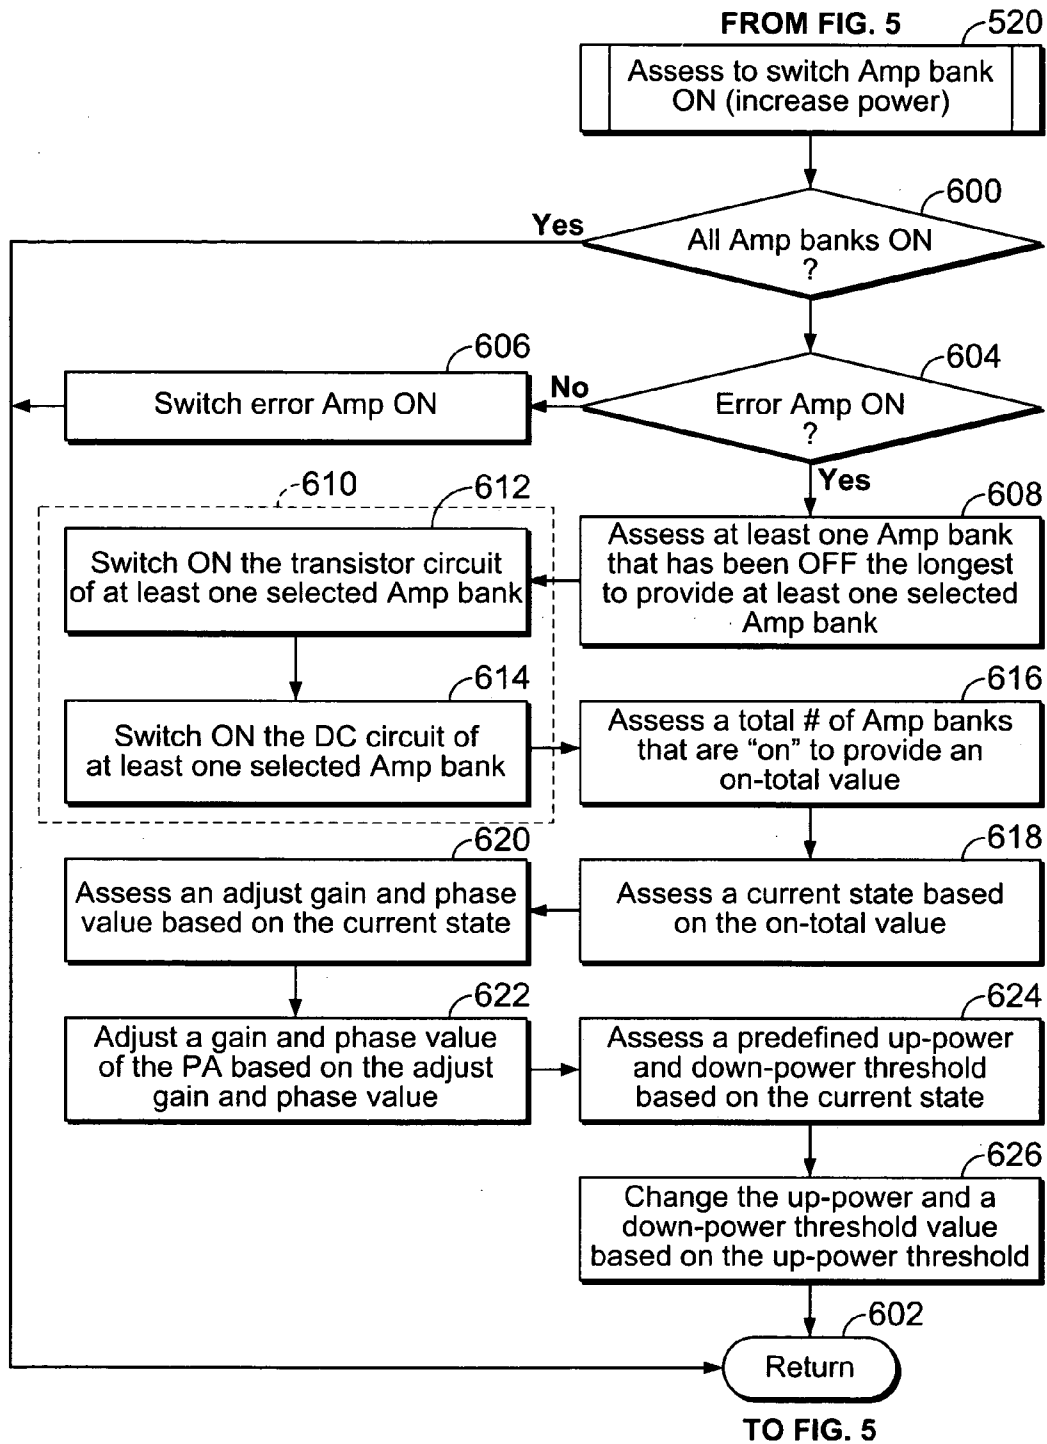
FROM FIG. 5

520

Assess to switch Amp bank ON (increase power)

600

All Amp banks ON ?

Yes

606

Switch error Amp ON

No

604

Error Amp ON ?

Yes

610

612

Switch ON the transistor circuit of at least one selected Amp bank

608

Assess at least one Amp bank that has been OFF the longest to provide at least one selected Amp bank

614

Switch ON the DC circuit of at least one selected Amp bank

616

Assess a total # of Amp banks that are "on" to provide an on-total value

620

Assess an adjust gain and phase value based on the current state

618

Assess a current state based on the on-total value

622

Adjust a gain and phase value of the PA based on the adjust gain and phase value

624

Assess a predefined up-power and down-power threshold based on the current state

626

Change the up-power and a down-power threshold value based on the up-power threshold

602

Return

TO FIG. 5